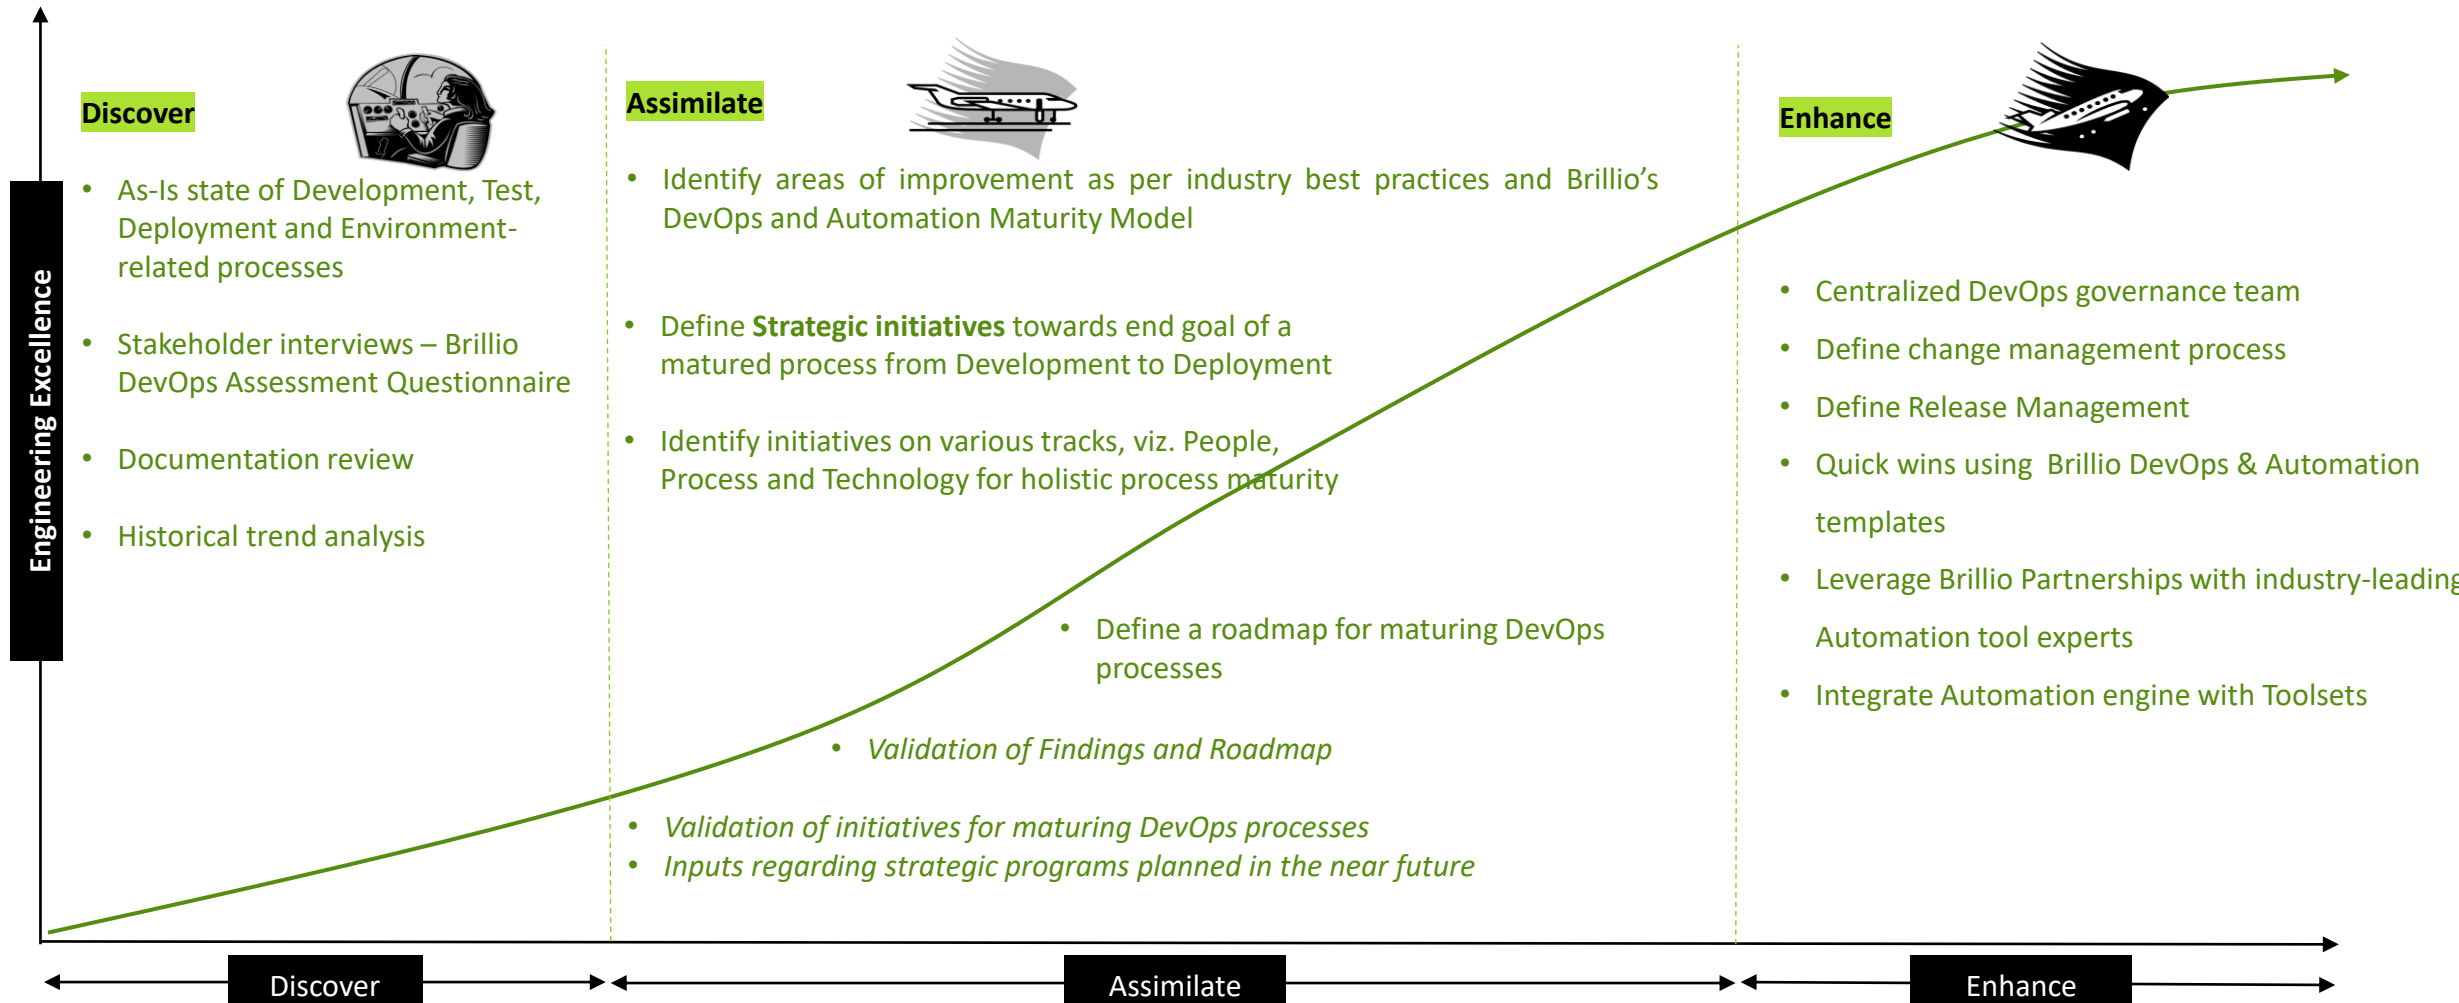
Engineering Excellence

Discover

- As-Is state of Development, Test, Deployment and Environment-related processes
- Stakeholder interviews – Brillio DevOps Assessment Questionnaire
- Documentation review
- Historical trend analysis

Assimilate

- Identify areas of improvement as per industry best practices and Brillio's DevOps and Automation Maturity Model
- Define **Strategic initiatives** towards end goal of a matured process from Development to Deployment
- Identify initiatives on various tracks, viz. People, Process and Technology for holistic process maturity
- Define a roadmap for maturing DevOps processes
- *Validation of Findings and Roadmap*
- *Validation of initiatives for maturing DevOps processes*
- *Inputs regarding strategic programs planned in the near future*

Enhance

- Centralized DevOps governance team
- Define change management process
- Define Release Management
- Quick wins using Brillio DevOps & Automation templates
- Leverage Brillio Partnerships with industry-leading Automation tool experts
- Integrate Automation engine with Toolsets

Discover

Assimilate

Enhance